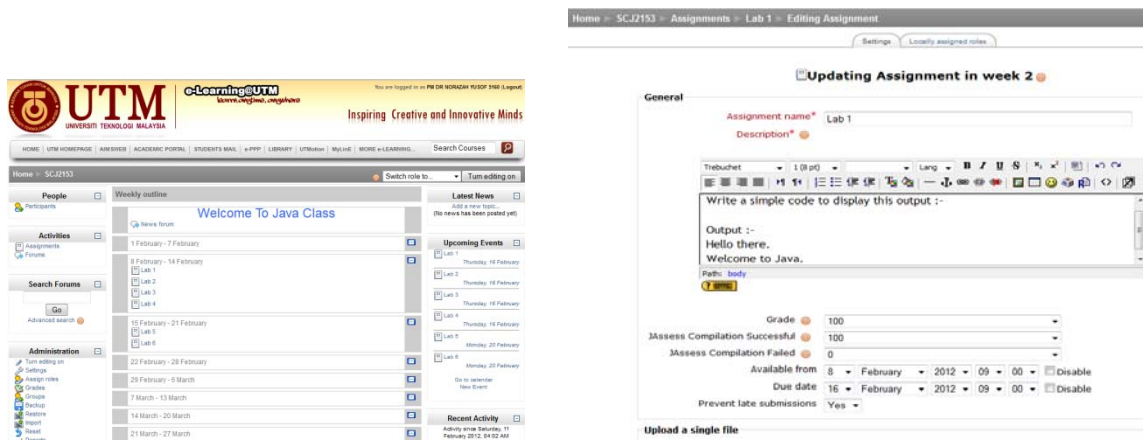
UTM
UNIVERSITI TEKNOLOGI MALAYSIA

e-Learning@UTM

You are logged in as PM DR NORAZAH YUSOF 5160 (Logout)

Inspiring Creative and Innovative Minds

HOME | UTM HOMEPAGE | AIMSWEB | ACADEMIC PORTAL | STUDENTS MAIL | e-PPP | LIBRARY | UTMotion | MyLinE | MORE e-LEARNING...

Search Courses

Home ► SCJ2153

Switch role to...

Turn editing on

People

Participants

Activities

Assignments
Forums

Search Forums

Go

Advanced search

Administration

Turn editing on
Settings
Assign roles
Grades
Groups
Backup
Restore
Import
Reset

Weekly outline

Welcome To Java Class

News forum

1 February - 7 February

8 February - 14 February
Lab 1
Lab 2
Lab 3
Lab 4

15 February - 21 February
Lab 5
Lab 6

22 February - 28 February

29 February - 6 March

7 March - 13 March

14 March - 20 March

21 March - 27 March

Latest News

Add a new topic...
(No news has been posted yet)

Upcoming Events

Lab 1
Thursday, 16 February
Lab 2
Thursday, 16 February
Lab 3
Thursday, 16 February
Lab 4
Thursday, 16 February
Lab 5
Monday, 20 February
Lab 6
Monday, 20 February

Go to calendar
New Event

Recent Activity

Activity since Saturday, 11 February 2012, 04:02 AM

Home ► SCJ2153 ► Assignments ► Lab 1 ► Editing Assignment

Settings | Locally assigned roles

Updating Assignment in week 2

General

Assignment name* Lab 1

Description*

Trebuchet | 1 (8 pt) | Lang

Write a simple code to display this output :-

Output :-
Hello there.
Welcome to Java.

Path: body

Grade 100

JAssess Compilation Successful 100

JAssess Compilation Failed 0

Available from 8 February 2012 09 00 Disable

Due date 16 February 2012 09 00 Disable

Prevent late submissions Yes

Upload a single file